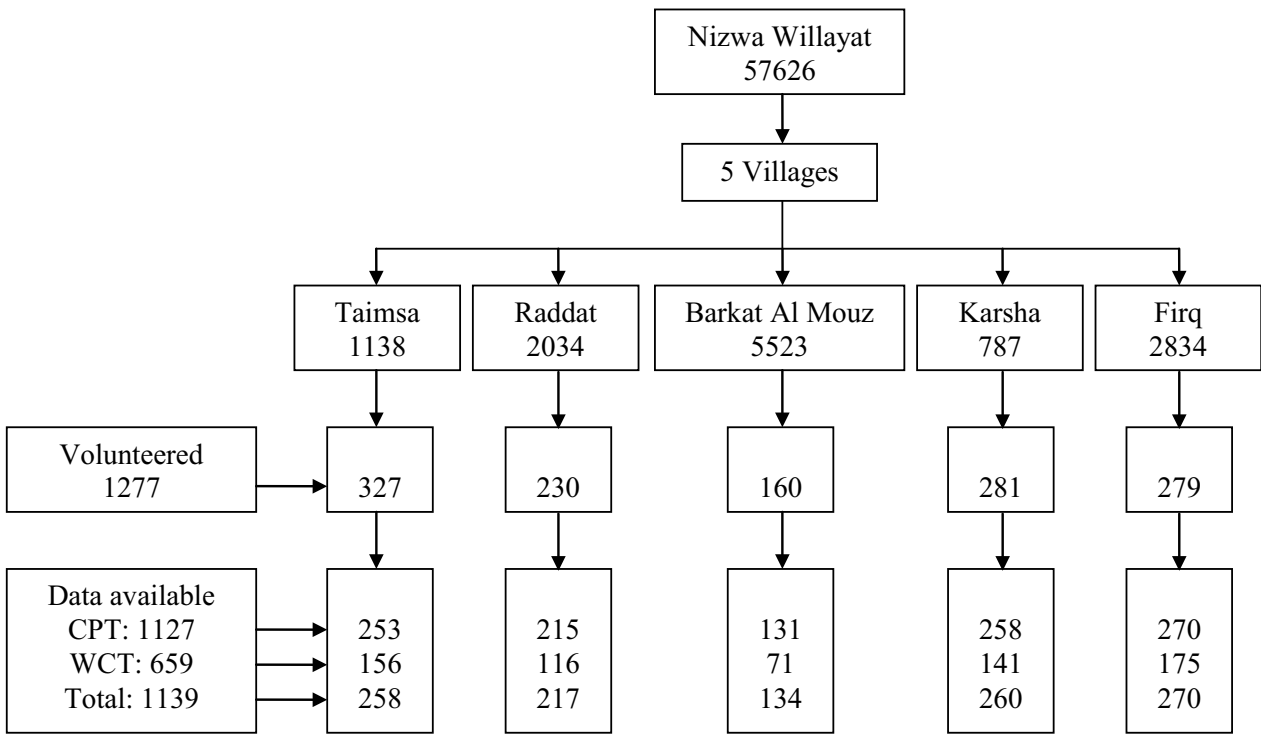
Nizwa Willayat
57626

5 Villages

Taimsa
1138

Raddat
2034

Barkat Al Mouz
5523

Karsha
787

Firq
2834

Volunteered
1277

327

230

160

281

279

Data available
CPT: 1127
WCT: 659
Total: 1139

253
156
258

215
116
217

131
71
134

258
141
260

270
175
270